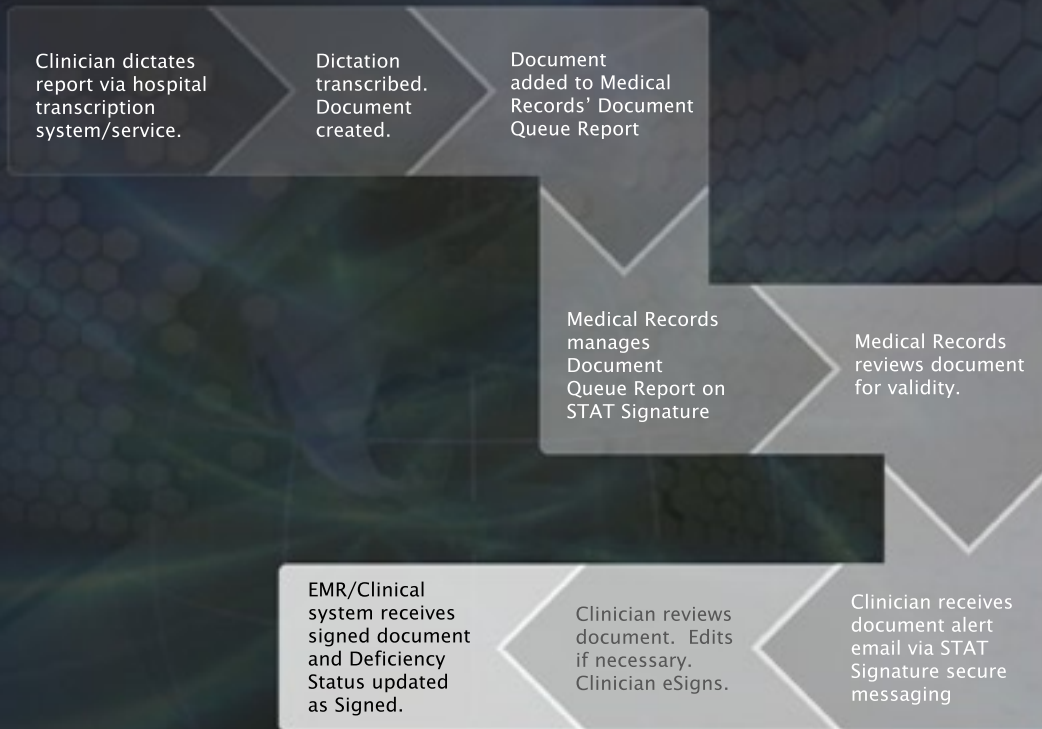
Clinician dictates report via hospital transcription system/service.

Dictation transcribed. Document created.

Document added to Medical Records' Document Queue Report

Medical Records manages Document Queue Report on STAT Signature

Medical Records reviews document for validity.

Clinician receives document alert email via STAT Signature secure messaging

Clinician reviews document. Edits if necessary. Clinician eSigns.

EMR/Clinical system receives signed document and Deficiency Status updated as Signed.